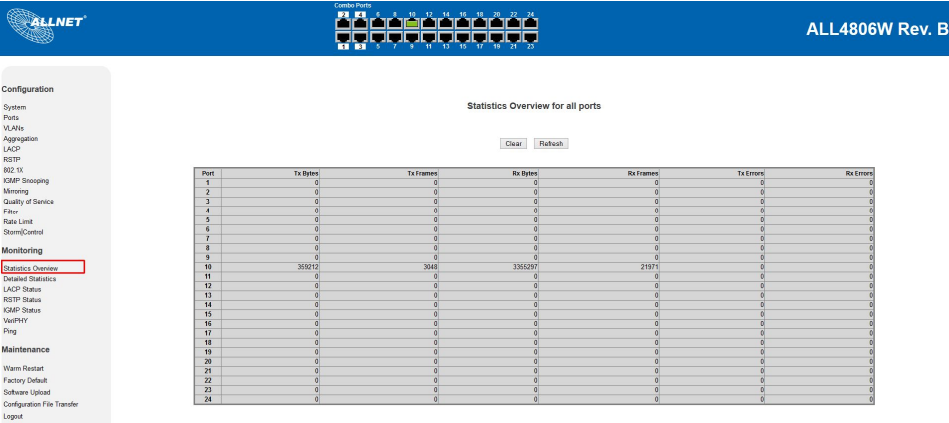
ALLNET®

Combo Ports

2 4 6 8 10 12 14 16 18 20 22 24

1 3 5 7 9 11 13 15 17 19 21 23

ALL4806W Rev. B

Configuration

System
Ports
VLANs
Aggregation
LACP
RSTP
802.1X
IGMP Snooping
Mirroring
Quality of Service
Filter
Rate Limit
Storm Control

Monitoring

Statistics Overview
Detailed Statistics
LACP Status
RSTP Status
IGMP Status
VeriPHY
Ping

Maintenance

Warm Restart
Factory Default
Software Upload
Configuration File Transfer
Logout

Statistics Overview for all ports

Clear Refresh

| Port | Tx Bytes | Tx Frames | Rx Bytes | Rx Frames | Tx Errors | Rx Errors |
|---|---|---|---|---|---|---|
| 1 | 0 | 0 | 0 | 0 | 0 | 0 |
| 2 | 0 | 0 | 0 | 0 | 0 | 0 |
| 3 | 0 | 0 | 0 | 0 | 0 | 0 |
| 4 | 0 | 0 | 0 | 0 | 0 | 0 |
| 5 | 0 | 0 | 0 | 0 | 0 | 0 |
| 6 | 0 | 0 | 0 | 0 | 0 | 0 |
| 7 | 0 | 0 | 0 | 0 | 0 | 0 |
| 8 | 0 | 0 | 0 | 0 | 0 | 0 |
| 9 | 0 | 0 | 0 | 0 | 0 | 0 |
| 10 | 359212 | 3048 | 3365297 | 21971 | 0 | 0 |
| 11 | 0 | 0 | 0 | 0 | 0 | 0 |
| 12 | 0 | 0 | 0 | 0 | 0 | 0 |
| 13 | 0 | 0 | 0 | 0 | 0 | 0 |
| 14 | 0 | 0 | 0 | 0 | 0 | 0 |
| 15 | 0 | 0 | 0 | 0 | 0 | 0 |
| 16 | 0 | 0 | 0 | 0 | 0 | 0 |
| 17 | 0 | 0 | 0 | 0 | 0 | 0 |
| 18 | 0 | 0 | 0 | 0 | 0 | 0 |
| 19 | 0 | 0 | 0 | 0 | 0 | 0 |
| 20 | 0 | 0 | 0 | 0 | 0 | 0 |
| 21 | 0 | 0 | 0 | 0 | 0 | 0 |
| 22 | 0 | 0 | 0 | 0 | 0 | 0 |
| 23 | 0 | 0 | 0 | 0 | 0 | 0 |
| 24 | 0 | 0 | 0 | 0 | 0 | 0 |